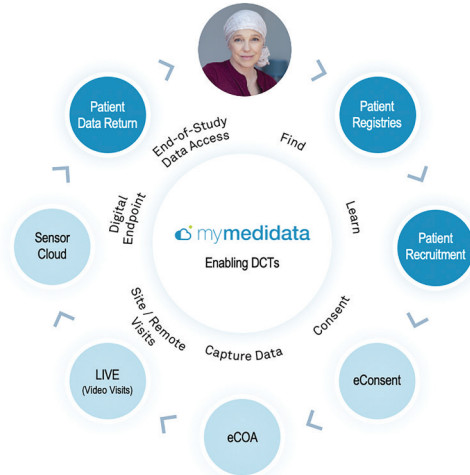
Patient Data Return

Patient Registries

Patient Recruitment

eConsent

eCOA

LIVE (Video Visits)

Sensor Cloud

End-of-Study Data Access

Find

Learn

Consent

Capture Data

Site / Remote Visits

Digital Endpoint

mymedidata

Enabling DCTs